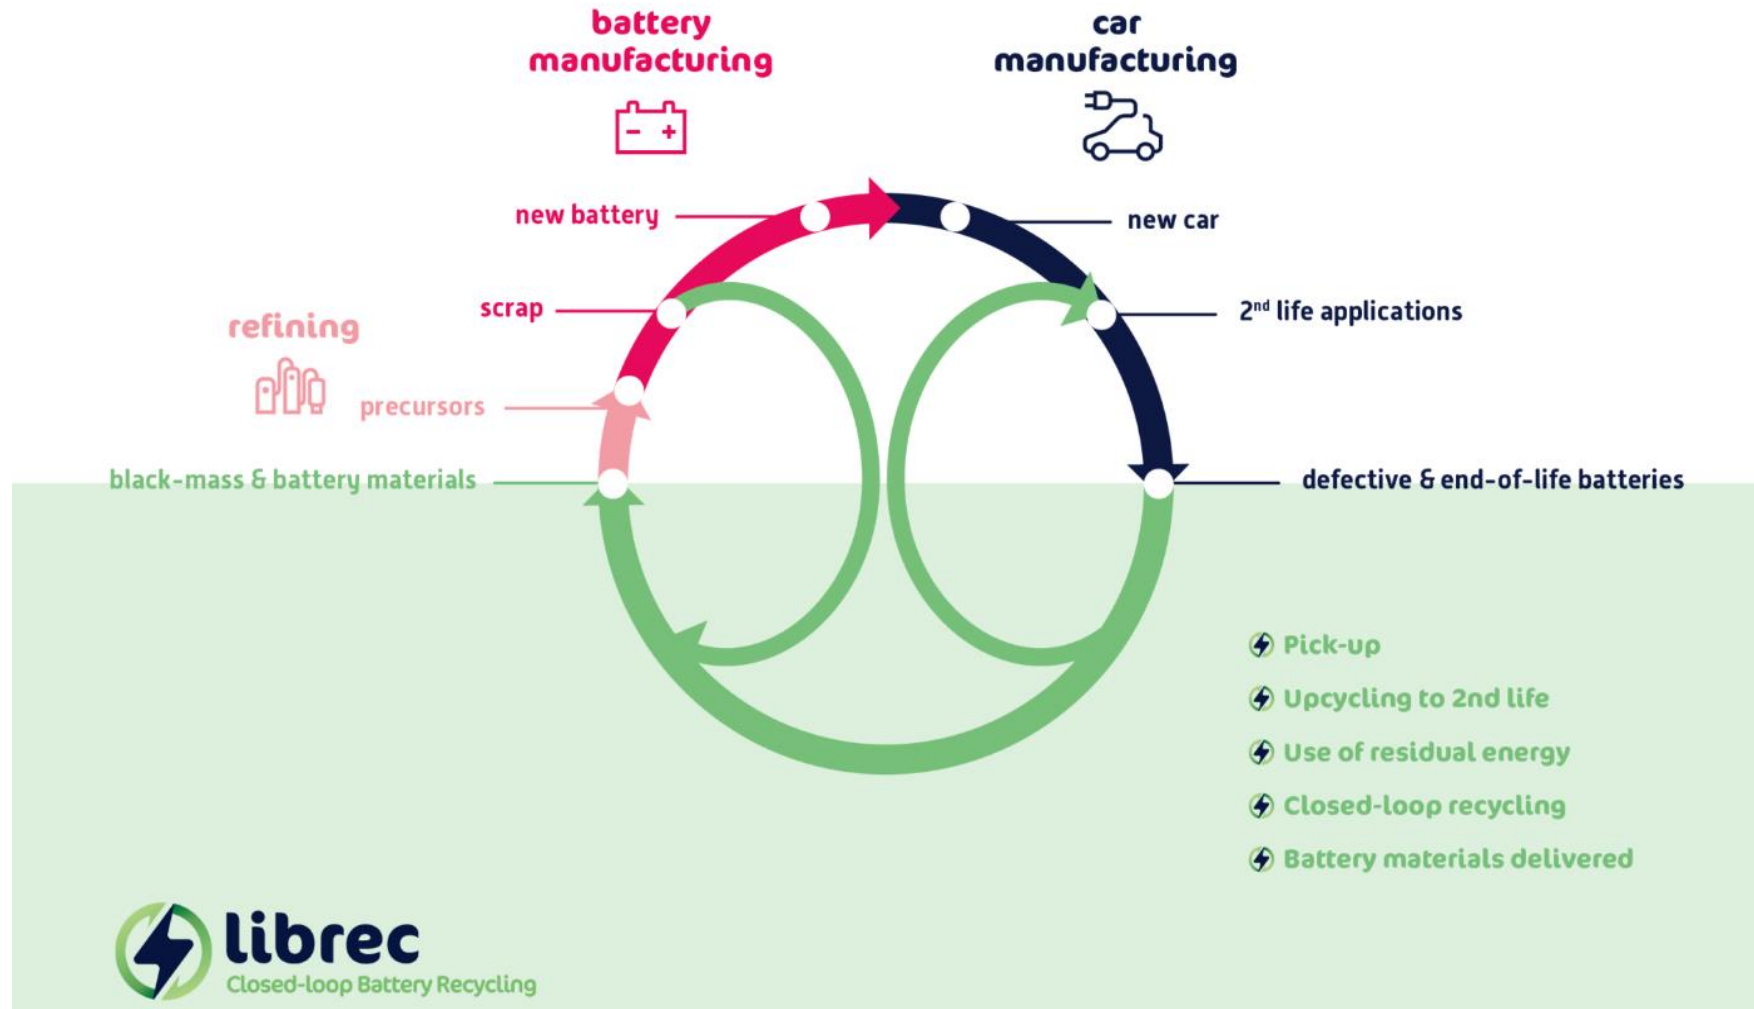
battery manufacturing

car manufacturing

new battery

new car

scrap

2$^{nd}$ life applications

refining

precursors

black-mass & battery materials

defective & end-of-life batteries

Pick-up

Upcycling to 2nd life

Use of residual energy

Closed-loop recycling

Battery materials delivered

librec

Closed-loop Battery Recycling